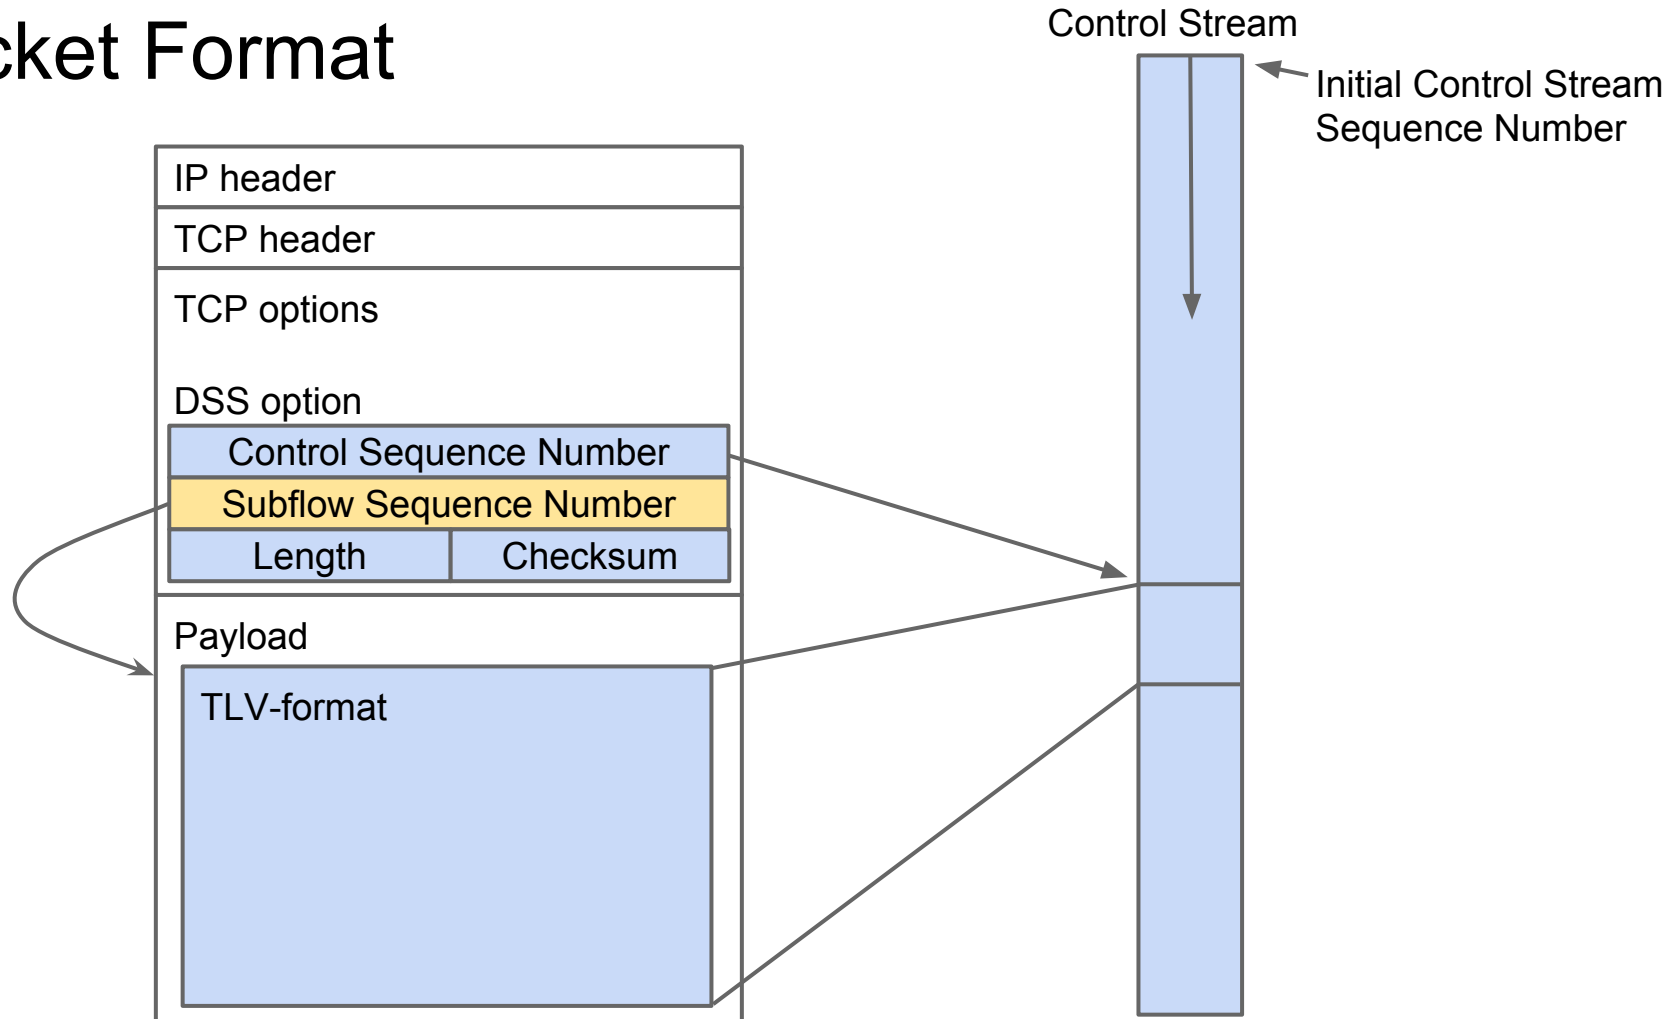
cket Format

Control Stream

Initial Control Stream Sequence Number

IP header

TCP header

TCP options

DSS option

Control Sequence Number

Subflow Sequence Number

Length

Checksum

Payload

TLV-format